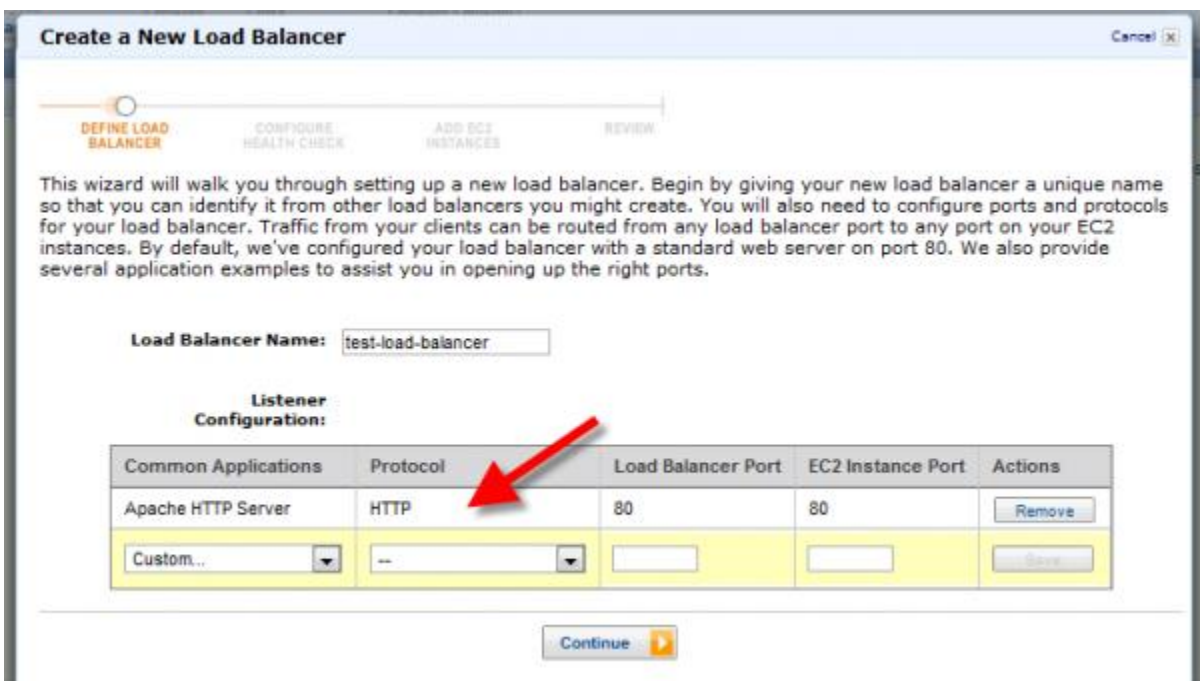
Create a New Load Balancer

Cancel

DEFINE LOAD BALANCER

CONFIGURE HEALTH CHECK

ADD EC2 INSTANCES

REVIEW

This wizard will walk you through setting up a new load balancer. Begin by giving your new load balancer a unique name so that you can identify it from other load balancers you might create. You will also need to configure ports and protocols for your load balancer. Traffic from your clients can be routed from any load balancer port to any port on your EC2 instances. By default, we've configured your load balancer with a standard web server on port 80. We also provide several application examples to assist you in opening up the right ports.

Load Balancer Name: test-load-balancer

Listener Configuration:

| Common Applications | Protocol | Load Balancer Port | EC2 Instance Port | Actions |
|---|---|---|---|---|
| Apache HTTP Server | HTTP | 80 | 80 | Remove |
| Custom... | -- | | | Save |

Continue